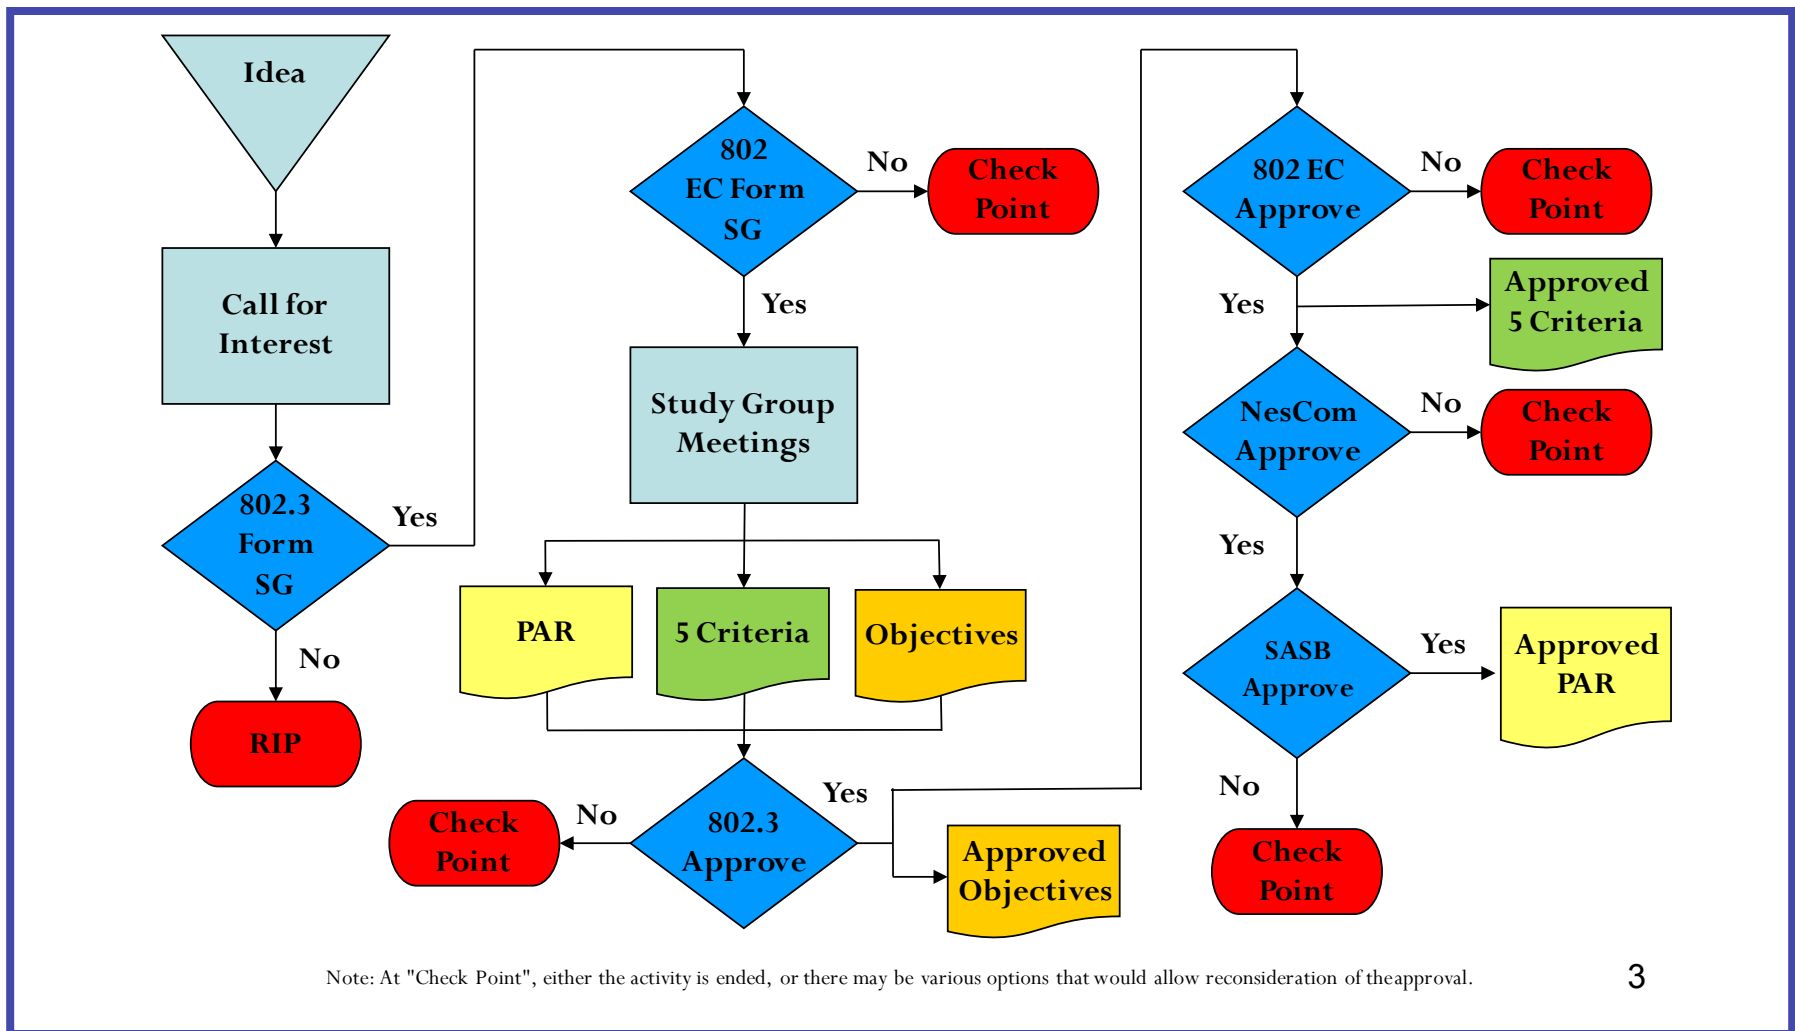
Idea

Call for Interest

802.3 Form SG

Yes

No

RIP

802 EC Form SG

No

Check Point

Yes

Study Group Meetings

PAR

5 Criteria

Objectives

802.3 Approve

No

Check Point

Yes

Approved Objectives

802 EC Approve

No

Check Point

Yes

Approved 5 Criteria

NesCom Approve

No

Check Point

Yes

SASB Approve

Yes

Approved PAR

No

Check Point

Note: At "Check Point", either the activity is ended, or there may be various options that would allow reconsideration of theapproval.

3